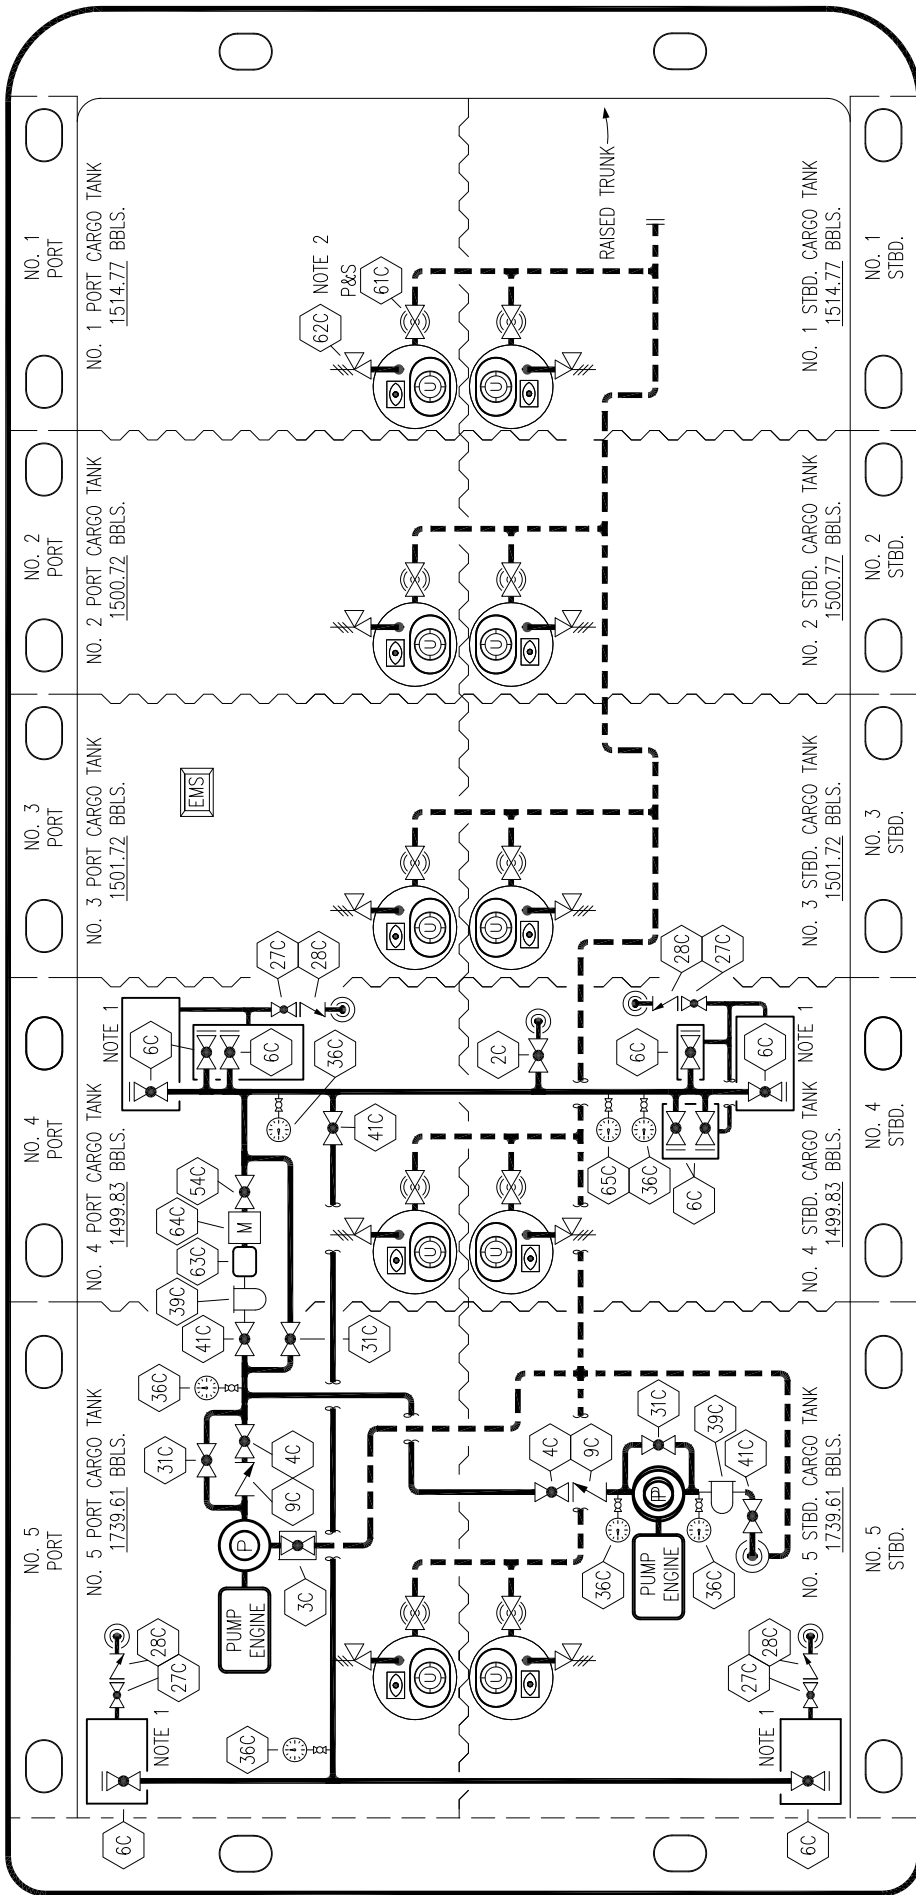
NO. 1 PORT

NO. 1 PORT CARGO TANK
1514.77 BBLS.

62C

NOTE 2
P&S

61C

RAISED TRUNK

NO. 1 STBD. CARGO TANK
1514.77 BBLS.

NO. 1 STBD.

NO. 2 PORT

NO. 2 PORT CARGO TANK
1500.72 BBLS.

NO. 2 STBD. CARGO TANK
1500.77 BBLS.

NO. 2 STBD.

NO. 3 PORT

NO. 3 PORT CARGO TANK
1501.72 BBLS.

EMS

NO. 3 STBD. CARGO TANK
1501.72 BBLS.

NO. 3 STBD.

27C
28C

28C
27C

NOTE 1

6C
6C

2C

36C

6C
6C

NOTE 1

NO. 4 PORT

NO. 4 PORT CARGO TANK
1499.83 BBLS.

41C

65C
36C
6C

NO. 4 STBD. CARGO TANK
1499.83 BBLS.

NO. 4 STBD.

54C
64C
M
63C
39C

41C

31C

NO. 5 PORT

NO. 5 PORT CARGO TANK
1739.61 BBLS.

36C

31C

4C
9C

P

PUMP ENGINE

3C

4C
9C

31C

39C
41C

P

36C

PUMP ENGINE

36C

NO. 5 STBD. CARGO TANK
1739.61 BBLS.

NO. 5 STBD.

28C
27C

28C
27C

NOTE 1

36C

NOTE 1

6C

6C